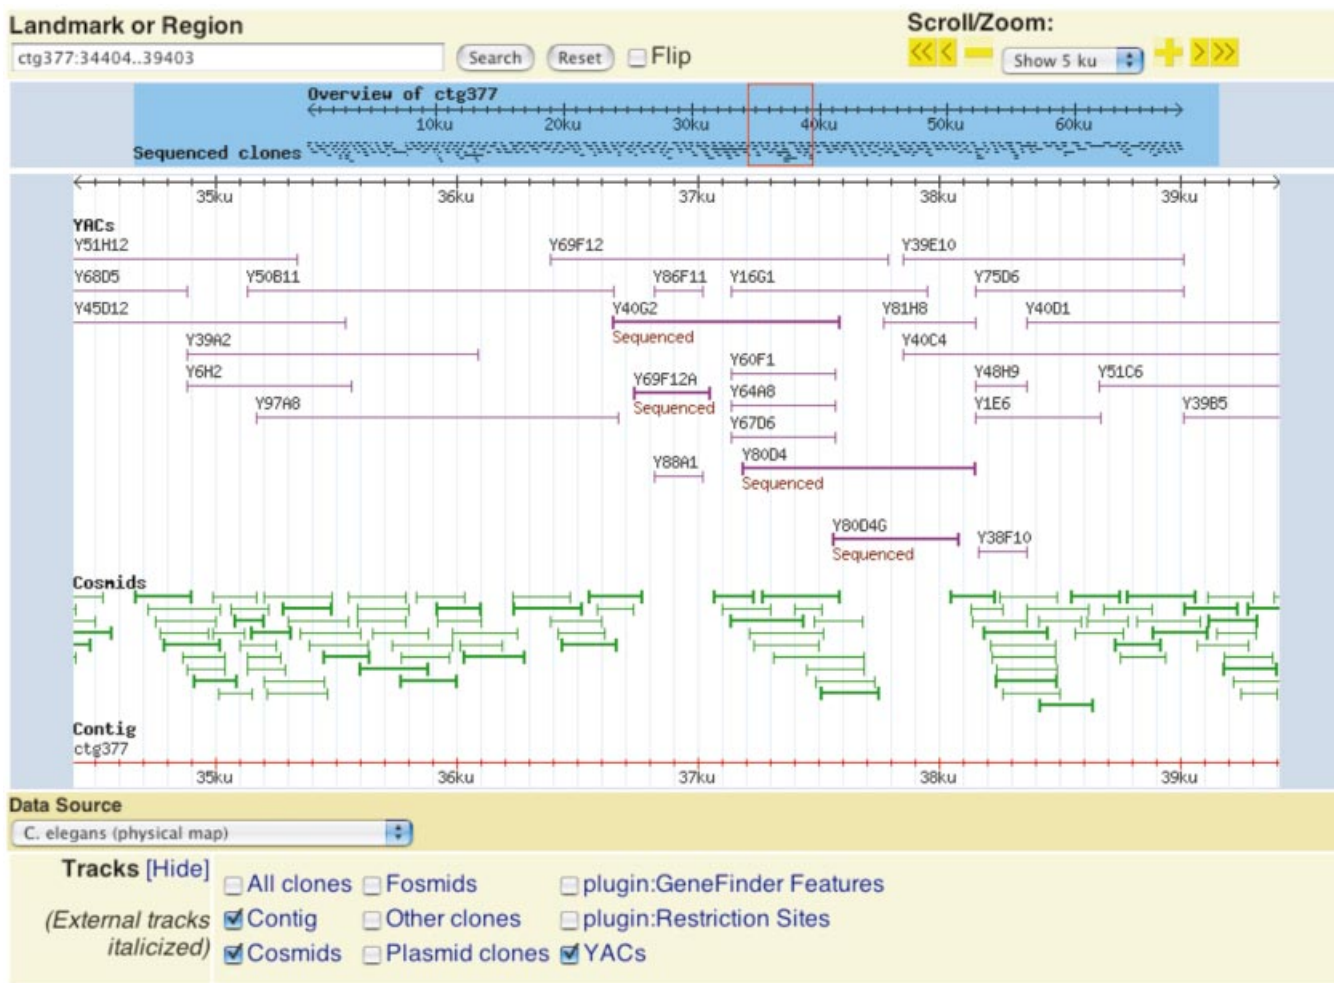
Landmark or Region

ctg377:34404..39403

Search Reset Flip

Scroll/Zoom:

Show 5 ku

Overview of ctg377

10ku 20ku 30ku 40ku 50ku 60ku

Sequenced clones

35ku 36ku 37ku 38ku 39ku

YACs

Y51H12 Y69F12 Y39E10

Y68D5 Y50B11 Y86F11 Y16G1 Y75D6

Y45D12 Y40G2 Y81H8 Y40D1

Sequenced

Y39A2 Y40C4

Y60F1

Y6H2 Y69F12A Y48H9 Y51C6

Y64A8

Y97A8 Sequenced Y1E6 Y39B5

Y67D6

Y88A1 Y80D4

Sequenced

Y80D4G Y38F10

Sequenced

Cosmids

Contig

ctg377

35ku 36ku 37ku 38ku 39ku

Data Source

C. elegans (physical map)

Tracks [Hide]

(External tracks italicized)

All clones Fosmids plugin:GeneFinder Features

Contig Other clones plugin:Restriction Sites

Cosmids Plasmid clones YACs